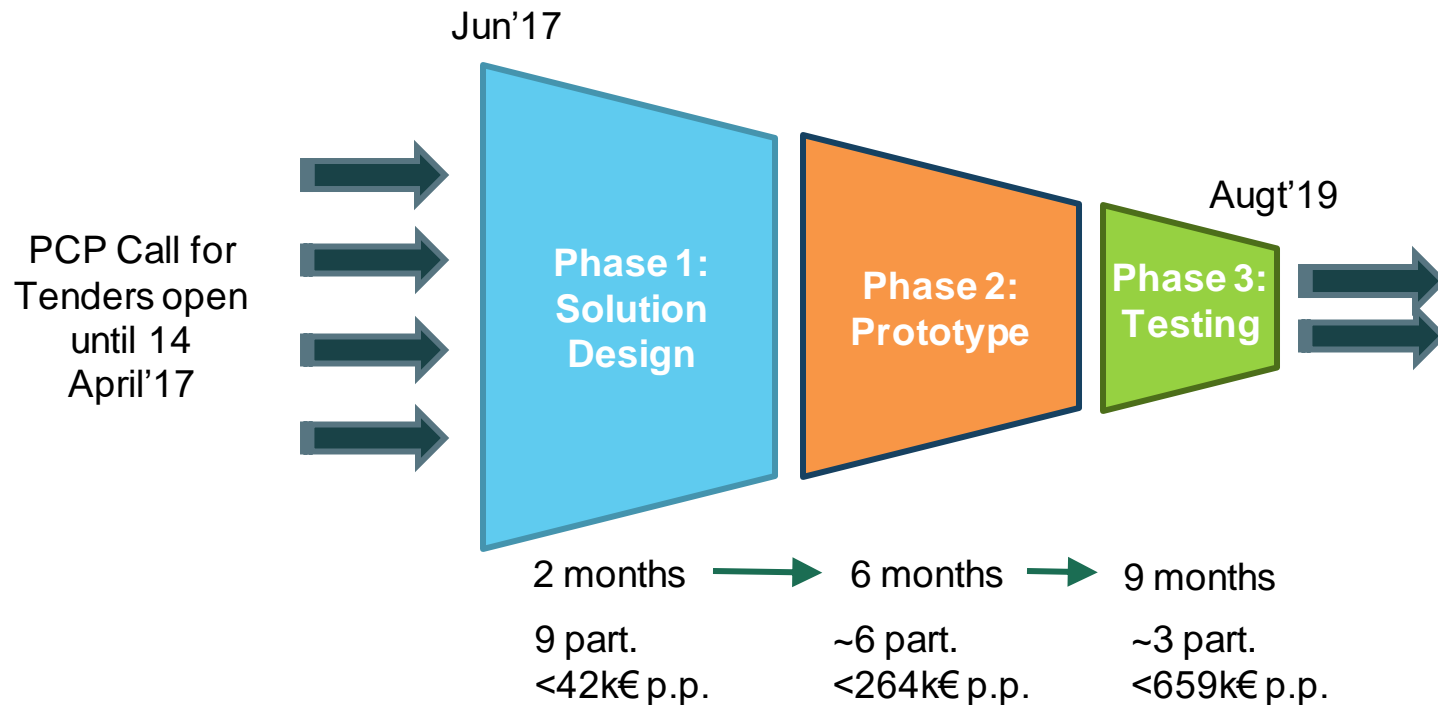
Jun'17

PCP Call for Tenders open until 14 April'17

Phase 1: Solution Design

Phase 2: Prototype

Augt'19

Phase 3: Testing

2 months

6 months

9 months

9 part.
<42k€ p.p.

~6 part.
<264k€ p.p.

~3 part.
<659k€ p.p.